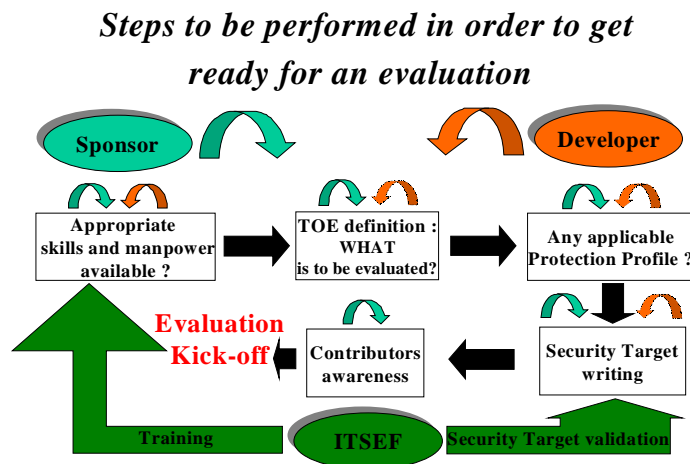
Steps to be performed in order to get ready for an evaluation

Sponsor

Developer

Appropriate skills and manpower available ?

TOE definition : WHAT is to be evaluated?

Any applicable Protection Profile ?

Evaluation Kick-off

Contributors awareness

Security Target writing

Training

ITSEF

Security Target validation